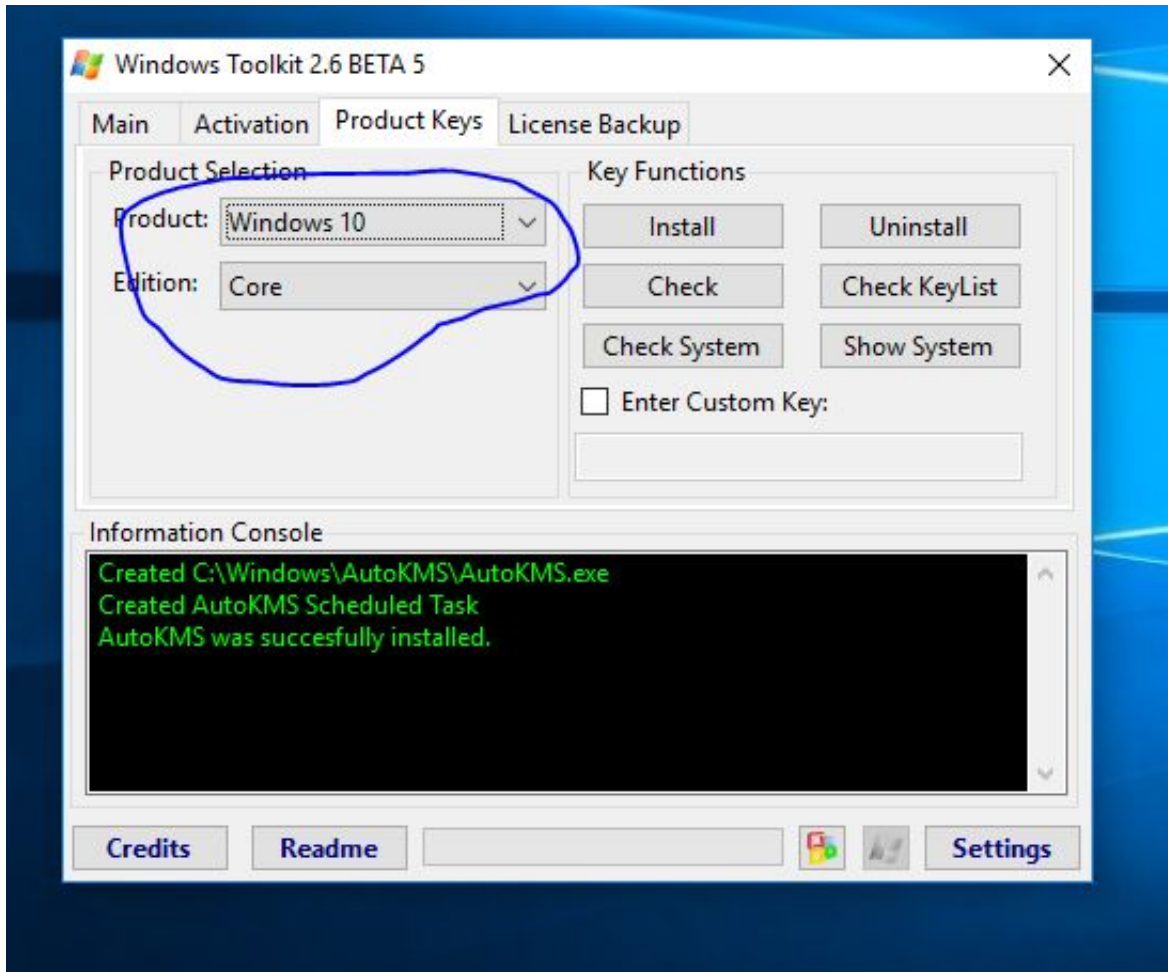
Windows Toolkit 2.6 BETA 5

Main | Activation | Product Keys | License Backup

Product Selection

Product: Windows 10

Edition: Core

Key Functions

Install | Uninstall

Check | Check KeyList

Check System | Show System

Enter Custom Key:

Information Console

Created C:\Windows\AutoKMS\AutoKMS.exe
Created AutoKMS Scheduled Task
AutoKMS was succesfully installed.

Credits | Readme | Settings